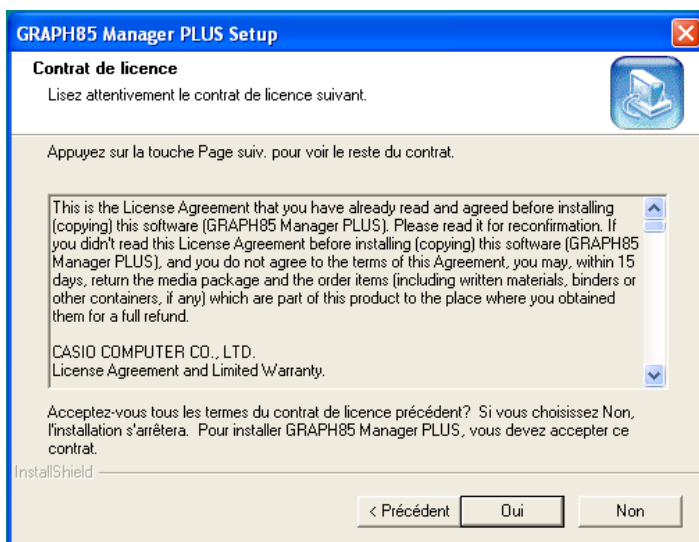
GRAPH85 Manager PLUS Setup

Contrat de licence

Lisez attentivement le contrat de licence suivant.

Appuyez sur la touche Page suiv. pour voir le reste du contrat.

This is the License Agreement that you have already read and agreed before installing (copying) this software (GRAPH85 Manager PLUS). Please read it for reconfirmation. If you didn't read this License Agreement before installing (copying) this software (GRAPH85 Manager PLUS), and you do not agree to the terms of this Agreement, you may, within 15 days, return the media package and the order items (including written materials, binders or other containers, if any) which are part of this product to the place where you obtained them for a full refund.

CASIO COMPUTER CO., LTD.
License Agreement and Limited Warranty.

Acceptez-vous tous les termes du contrat de licence précédent? Si vous choisissez Non, l'installation s'arrêtera. Pour installer GRAPH85 Manager PLUS, vous devez accepter ce contrat.

InstallShield

< Précédent

Oui

Non